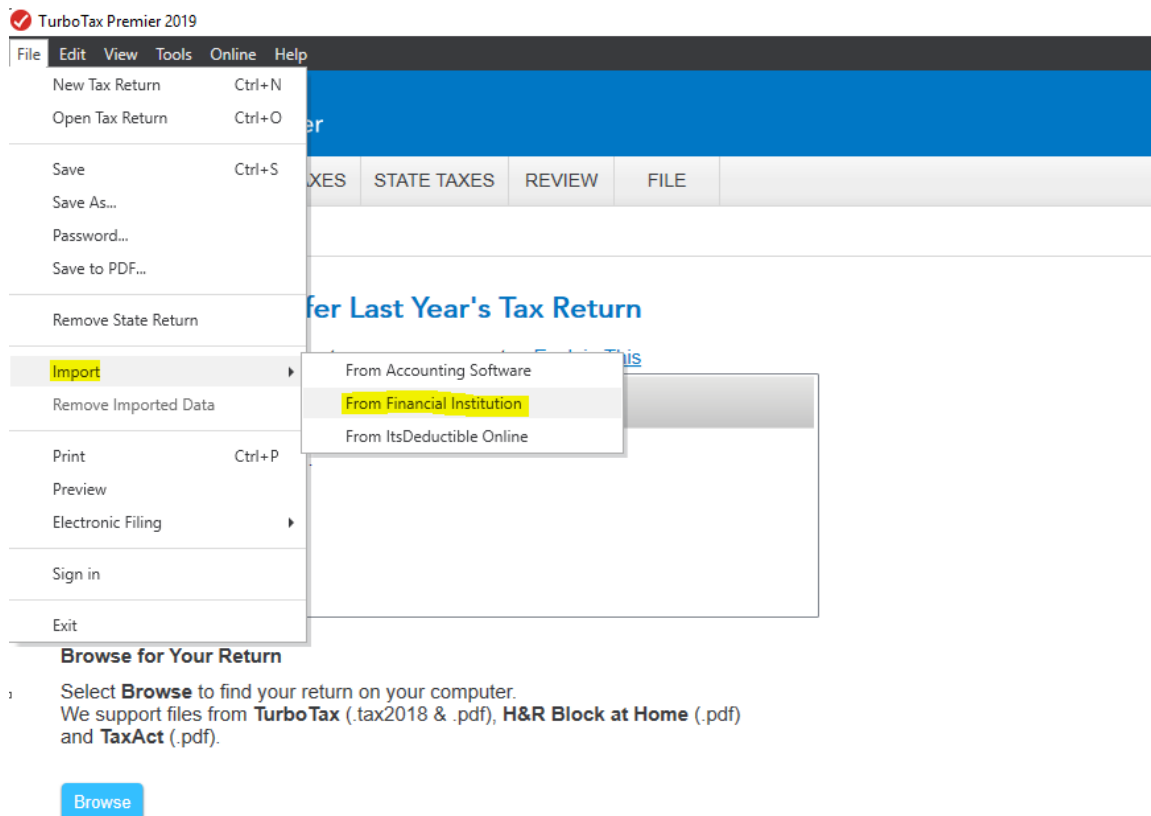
TurboTax Premier 2019

File Edit View Tools Online Help

New Tax Return Ctrl+N
Open Tax Return Ctrl+O

Save Ctrl+S
Save As...
Password...
Save to PDF...

Remove State Return

Import
Remove Imported Data

Print Ctrl+P
Preview
Electronic Filing

Sign in

Exit

From Accounting Software
From Financial Institution
From ItsDeductible Online

er

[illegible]XES STATE TAXES REVIEW FILE

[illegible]fer Last Year's Tax Return

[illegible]

Browse for Your Return

Select **Browse** to find your return on your computer.
We support files from **TurboTax** (.tax2018 & .pdf), **H&R Block at Home** (.pdf) and **TaxAct** (.pdf).

Browse